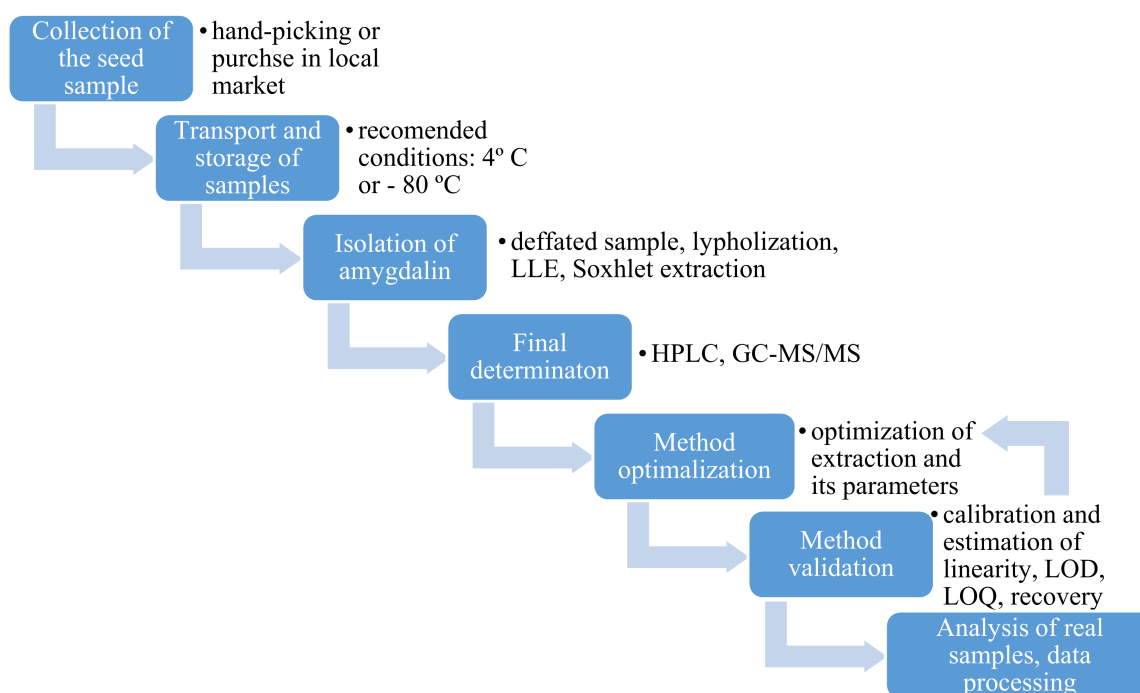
Collection of the seed sample

• hand-picking or purchse in local market

Transport and storage of samples

• recomended conditions: 4º C or - 80 ºC

Isolation of amygdalin

• deffated sample, lypholization, LLE, Soxhlet extraction

Final determinaton

• HPLC, GC-MS/MS

Method optimalization

• optimization of extraction and its parameters

Method validation

• calibration and estimation of linearity, LOD, LOQ, recovery

Analysis of real samples, data processing